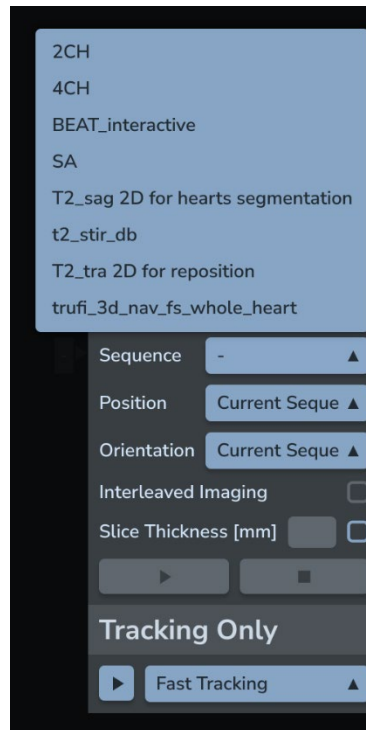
2CH
4CH
BEAT_interactive
SA
T2_sag 2D for hearts segmentation
t2_stir_db
T2_tra 2D for reposition
trufi_3d_nav_fs_whole_heart

Sequence
-
Position
Current Seque
Orientation
Current Seque
Interleaved Imaging
Slice Thickness [mm]

Tracking Only
Fast Tracking